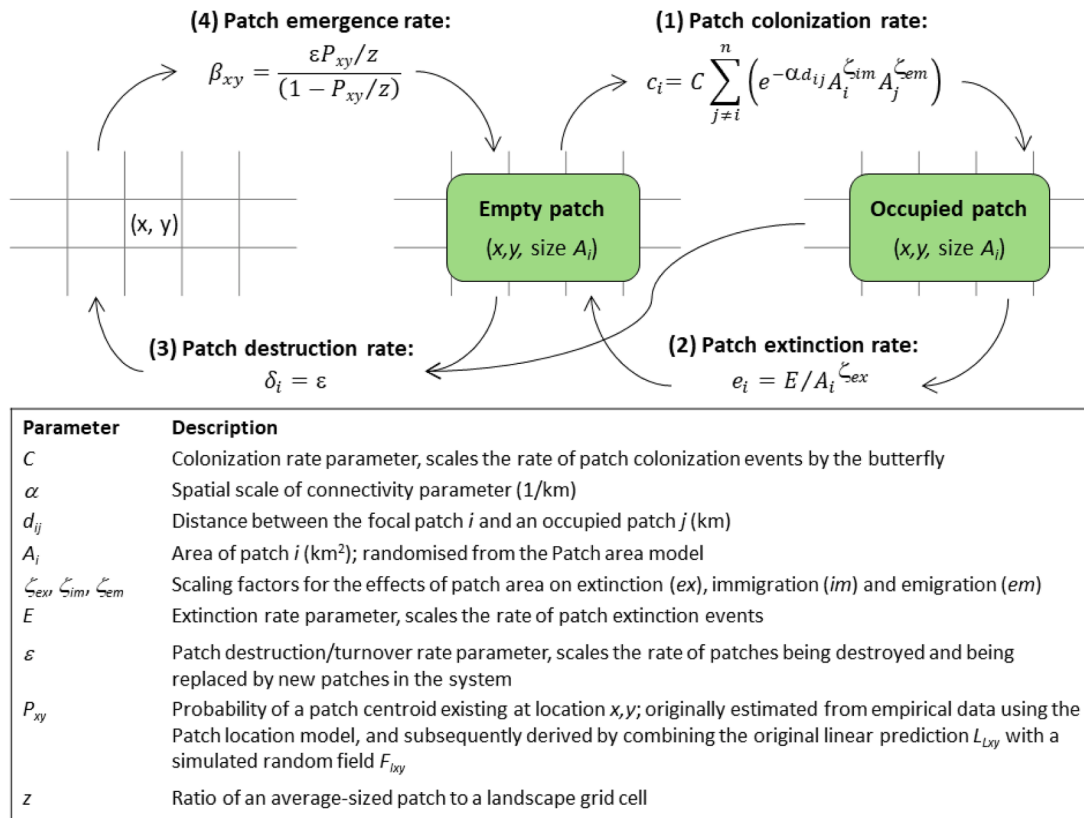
(4) Patch emergence rate:
$\beta_{xy} = \frac{\varepsilon P_{xy}/z}{(1 - P_{xy}/z)}$

(1) Patch colonization rate:
$c_i = C \sum_{j \neq i}^{n} \left( e^{-\alpha d_{ij}} A_i^{\zeta_{im}} A_j^{\zeta_{em}} \right)$

(x, y)

Empty patch
($x,y,$ size $A_i$)

Occupied patch
($x,y,$ size $A_i$)

(3) Patch destruction rate:
$\delta_i = \varepsilon$

(2) Patch extinction rate:
$e_i = E/A_i^{\zeta_{ex}}$

| Parameter | Description |
|---|---|
| $C$ | Colonization rate parameter, scales the rate of patch colonization events by the butterfly |
| $\alpha$ | Spatial scale of connectivity parameter (1/km) |
| $d_{ij}$ | Distance between the focal patch $i$ and an occupied patch $j$ (km) |
| $A_i$ | Area of patch $i$ (km$^2$); randomised from the Patch area model |
| $\zeta_{ex}$, $\zeta_{im}$, $\zeta_{em}$ | Scaling factors for the effects of patch area on extinction ($ex$), immigration ($im$) and emigration ($em$) |
| $E$ | Extinction rate parameter, scales the rate of patch extinction events |
| $\varepsilon$ | Patch destruction/turnover rate parameter, scales the rate of patches being destroyed and being replaced by new patches in the system |
| $P_{xy}$ | Probability of a patch centroid existing at location $x,y$; originally estimated from empirical data using the Patch location model, and subsequently derived by combining the original linear prediction $L_{Lxy}$ with a simulated random field $F_{lxy}$ |
| $z$ | Ratio of an average-sized patch to a landscape grid cell |